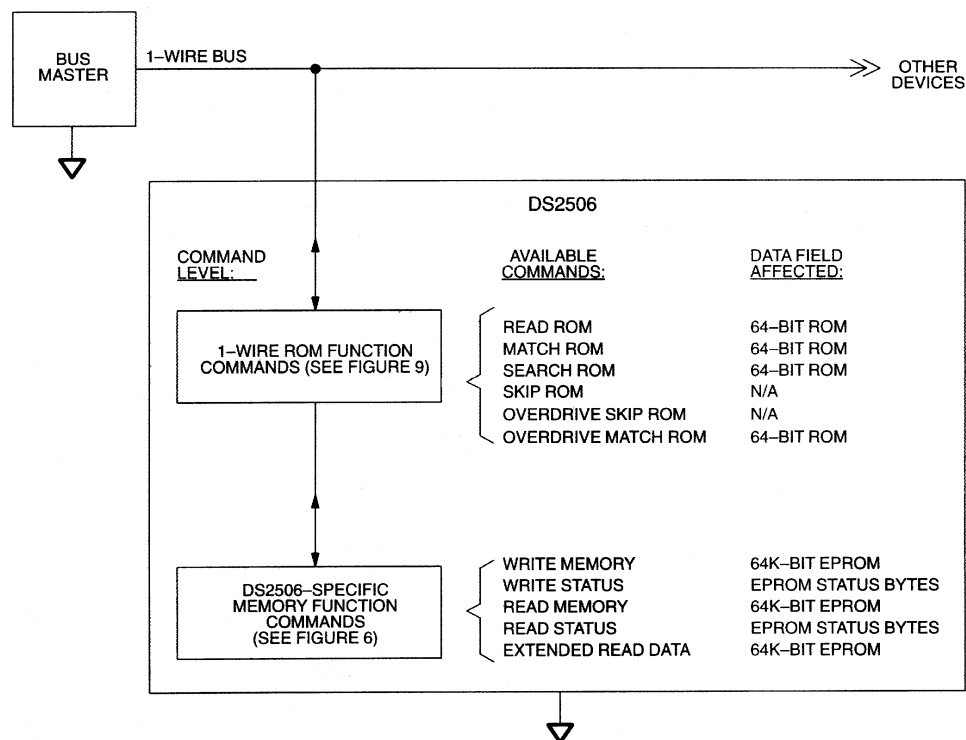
BUS MASTER

1–WIRE BUS

OTHER DEVICES

DS2506

COMMAND LEVEL:

AVAILABLE COMMANDS:

DATA FIELD AFFECTED:

1–WIRE ROM FUNCTION COMMANDS (SEE FIGURE 9)

| AVAILABLE COMMANDS | DATA FIELD AFFECTED |
|---|---|
| READ ROM | 64–BIT ROM |
| MATCH ROM | 64–BIT ROM |
| SEARCH ROM | 64–BIT ROM |
| SKIP ROM | N/A |
| OVERDRIVE SKIP ROM | N/A |
| OVERDRIVE MATCH ROM | 64–BIT ROM |

DS2506–SPECIFIC MEMORY FUNCTION COMMANDS (SEE FIGURE 6)

| AVAILABLE COMMANDS | DATA FIELD AFFECTED |
|---|---|
| WRITE MEMORY | 64K–BIT EPROM |
| WRITE STATUS | EPROM STATUS BYTES |
| READ MEMORY | 64K–BIT EPROM |
| READ STATUS | EPROM STATUS BYTES |
| EXTENDED READ DATA | 64K–BIT EPROM |